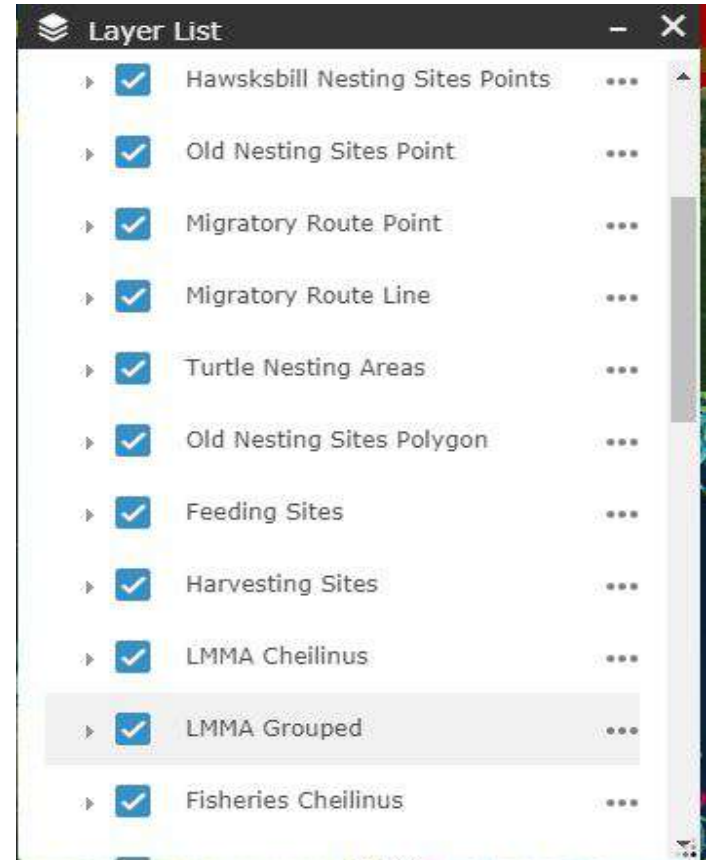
Layer List

Hawsksbill Nesting Sites Points
Old Nesting Sites Point
Migratory Route Point
Migratory Route Line
Turtle Nesting Areas
Old Nesting Sites Polygon
Feeding Sites
Harvesting Sites
LMMA Cheilinus
LMMA Grouped
Fisheries Cheilinus